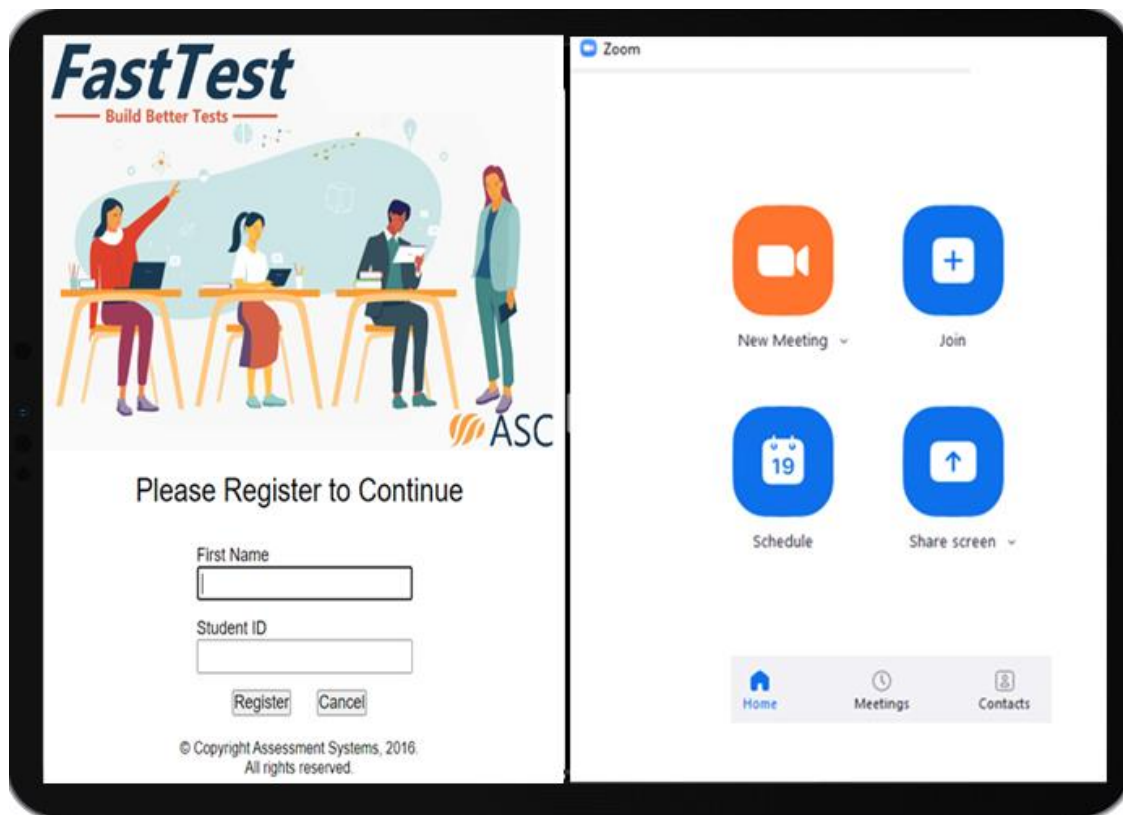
FastTest
Build Better Tests

ASC

Please Register to Continue

First Name

Student ID

Register Cancel

© Copyright Assessment Systems, 2016. All rights reserved.

Zoom

New Meeting

Join

19

Schedule

Share screen

Home Meetings Contacts